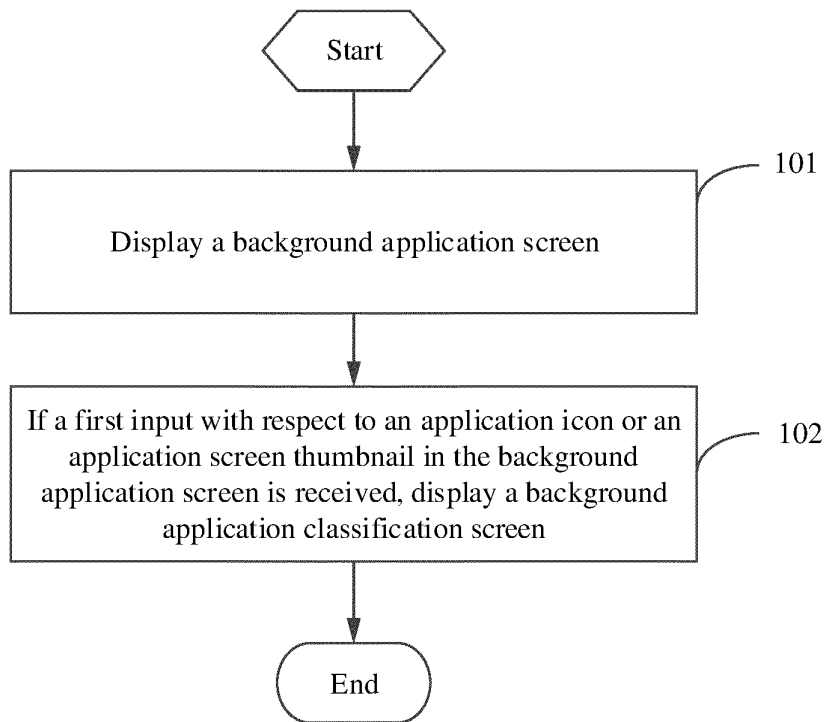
Start

101

Display a background application screen

102

If a first input with respect to an application icon or an application screen thumbnail in the background application screen is received, display a background application classification screen

End